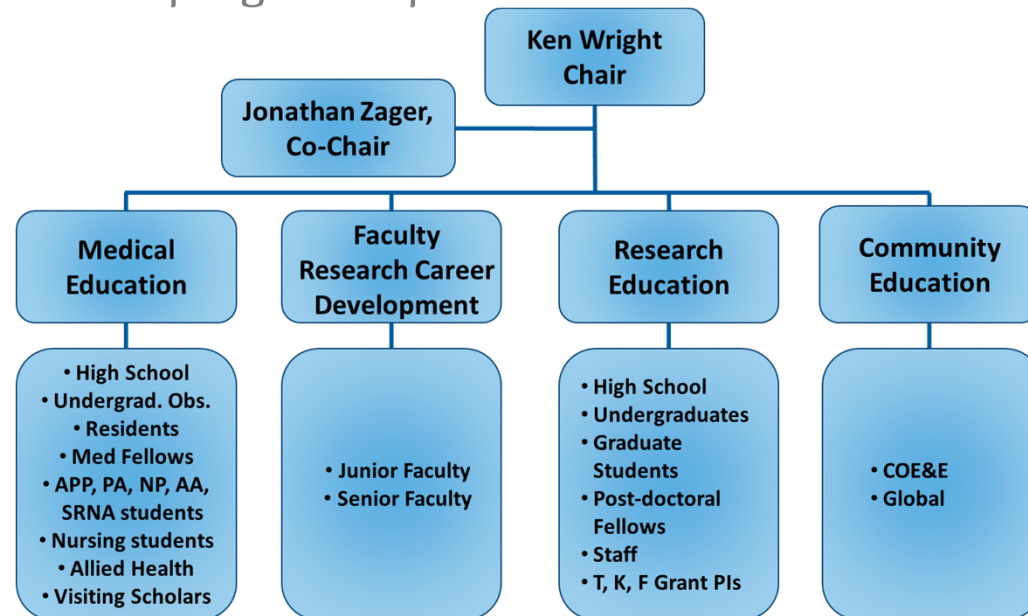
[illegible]

Ken Wright Chair

Jonathan Zager, Co-Chair

Medical Education

Faculty Research Career Development

Research Education

Community Education

• High School
• Undergrad. Obs.
• Residents
• Med Fellows
• APP, PA, NP, AA, SRNA students
• Nursing students
• Allied Health
• Visiting Scholars

• Junior Faculty
• Senior Faculty

• High School
• Undergraduates
• Graduate Students
• Post-doctoral Fellows
• Staff
• T, K, F Grant PIs

• COE&E
• Global